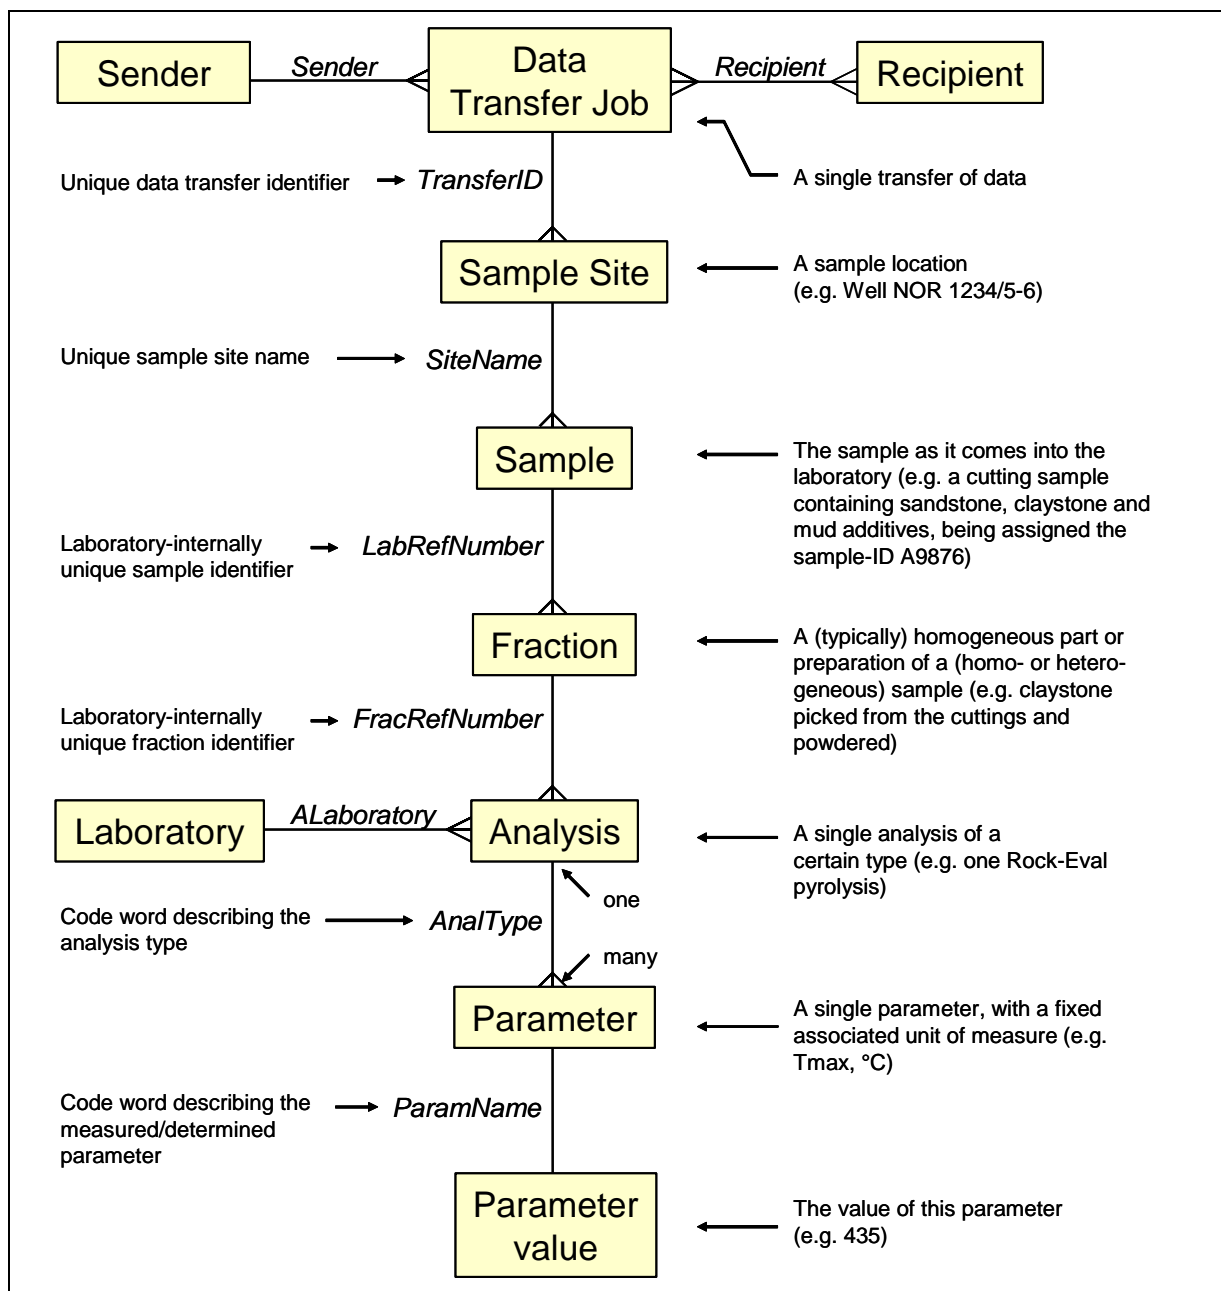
Sender

Sender

Data Transfer Job

Recipient

Recipient

Unique data transfer identifier → TransferID

A single transfer of data

Sample Site

A sample location (e.g. Well NOR 1234/5-6)

Unique sample site name → SiteName

Sample

The sample as it comes into the laboratory (e.g. a cutting sample containing sandstone, claystone and mud additives, being assigned the sample-ID A9876)

Laboratory-internally unique sample identifier → LabRefNumber

Fraction

A (typically) homogeneous part or preparation of a (homo- or heterogeneous) sample (e.g. claystone picked from the cuttings and powdered)

Laboratory-internally unique fraction identifier → FracRefNumber

Laboratory

ALaboratory

Analysis

A single analysis of a certain type (e.g. one Rock-Eval pyrolysis)

one

Code word describing the analysis type → AnalType

many

Parameter

A single parameter, with a fixed associated unit of measure (e.g. Tmax, °C)

Code word describing the measured/determined parameter → ParamName

Parameter value

The value of this parameter (e.g. 435)